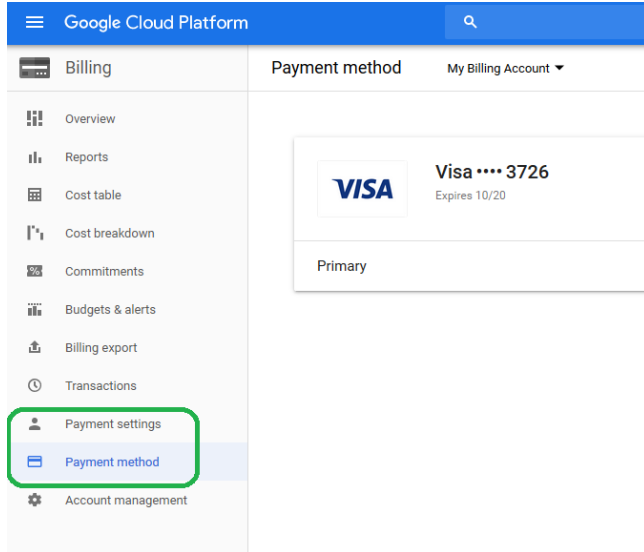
Google Cloud Platform

Billing

Overview

Reports

Cost table

Cost breakdown

Commitments

Budgets & alerts

Billing export

Transactions

Payment settings

Payment method

Account management

Payment method

My Billing Account

VISA

Visa •••• 3726

Expires 10/20

Primary